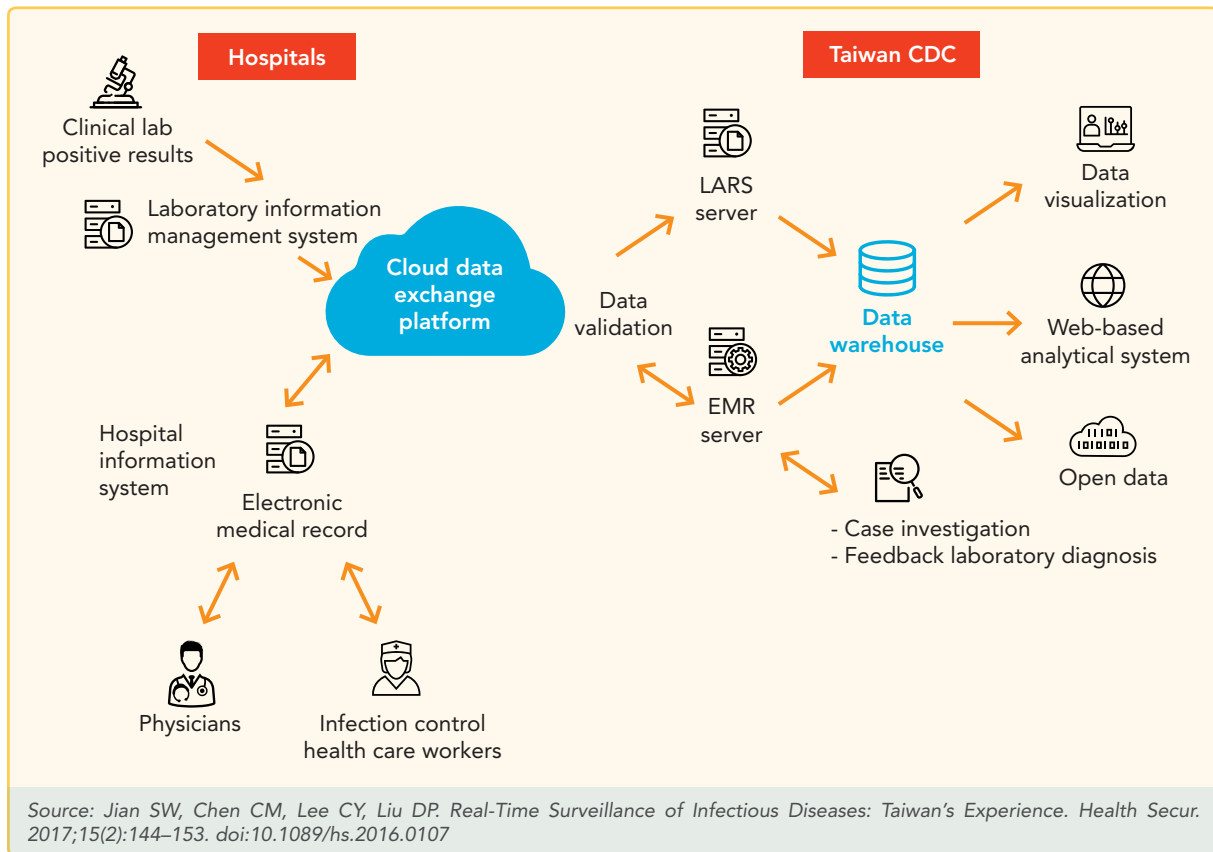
Hospitals

Taiwan CDC

Clinical lab positive results

Laboratory information management system

Cloud data exchange platform

Hospital information system

Electronic medical record

Physicians

Infection control health care workers

Data validation

LARS server

EMR server

Data warehouse

Data visualization

Web-based analytical system

Open data

- Case investigation
- Feedback laboratory diagnosis

Source: Jian SW, Chen CM, Lee CY, Liu DP. Real-Time Surveillance of Infectious Diseases: Taiwan's Experience. Health Secur. 2017;15(2):144–153. doi:10.1089/hs.2016.0107